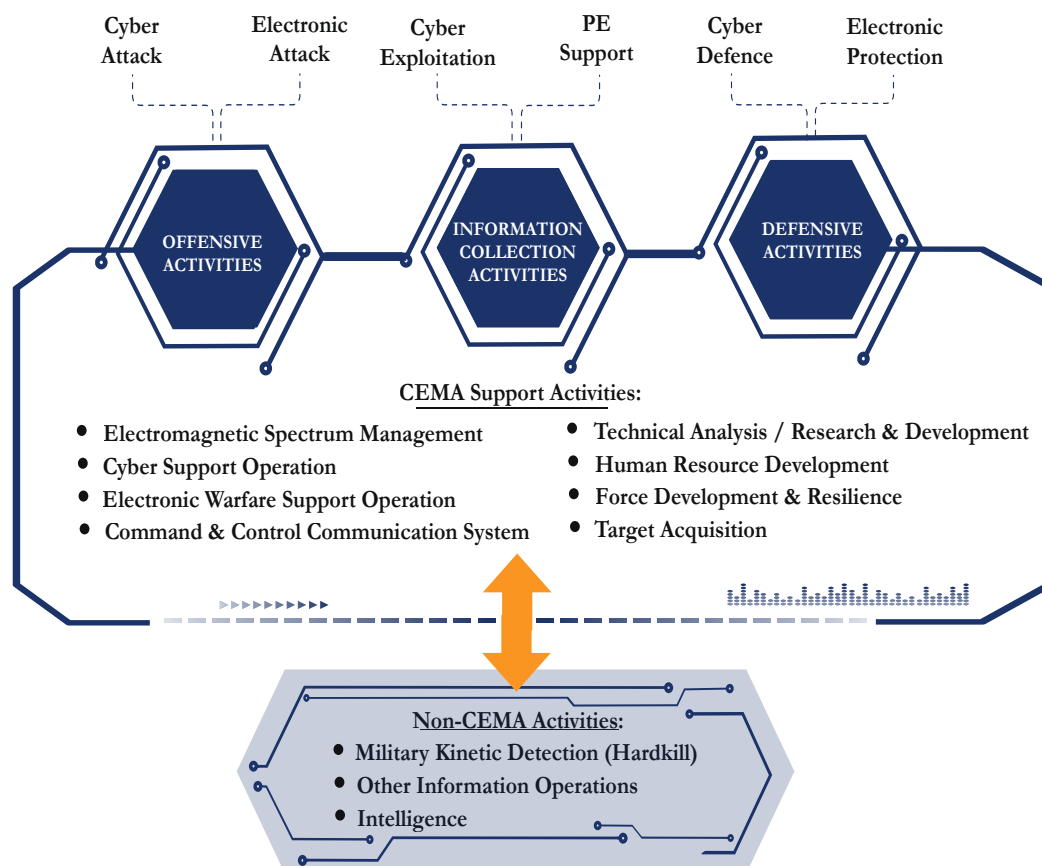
Cyber Attack

Electronic Attack

Cyber Exploitation

PE Support

Cyber Defence

Electronic Protection

OFFENSIVE ACTIVITIES

INFORMATION COLLECTION ACTIVITIES

DEFENSIVE ACTIVITIES

CEMA Support Activities:

- Electromagnetic Spectrum Management
- Cyber Support Operation
- Electronic Warfare Support Operation
- Command & Control Communication System

- Technical Analysis / Research & Development
- Human Resource Development
- Force Development & Resilience
- Target Acquisition

Non-CEMA Activities:

- Military Kinetic Detection (Hardkill)
- Other Information Operations
- Intelligence